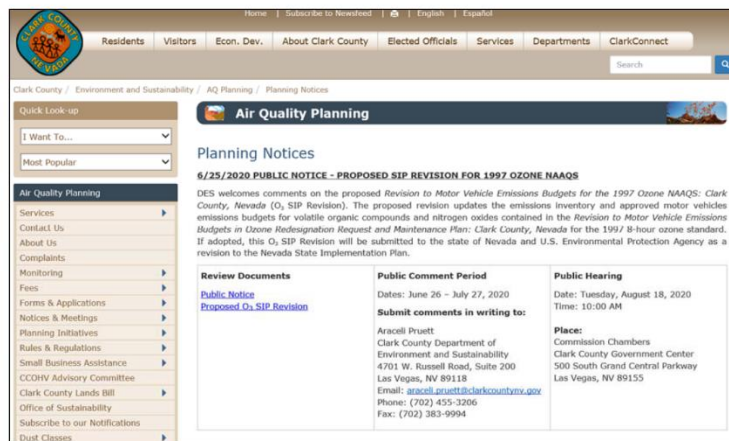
CLARK COUNTY NEVADA

Home | Subscribe to Newsfeed | | English | Español

Residents | Visitors | Econ. Dev. | About Clark County | Elected Officials | Services | Departments | ClarkConnect

Search

Clark County / Environment and Sustainability / AQ Planning / Planning Notices

Quick Look-up

I Want To...

Most Popular

Air Quality Planning

Services
Contact Us
About Us
Complaints
Monitoring
Fees
Forms & Applications
Notices & Meetings
Planning Initiatives
Rules & Regulations
Small Business Assistance
CCOHV Advisory Committee
Clark County Lands Bill
Office of Sustainability
Subscribe to our Notifications
Dust Classes

Air Quality Planning

Planning Notices

6/25/2020 PUBLIC NOTICE - PROPOSED SIP REVISION FOR 1997 OZONE NAAQS

DES welcomes comments on the proposed *Revision to Motor Vehicle Emissions Budgets for the 1997 Ozone NAAQS: Clark County, Nevada* ($O_3$ SIP Revision). The proposed revision updates the emissions inventory and approved motor vehicles emissions budgets for volatile organic compounds and nitrogen oxides contained in the *Revision to Motor Vehicle Emissions Budgets in Ozone Redesignation Request and Maintenance Plan: Clark County, Nevada* for the 1997 8-hour ozone standard. If adopted, this $O_3$ SIP Revision will be submitted to the state of Nevada and U.S. Environmental Protection Agency as a revision to the Nevada State Implementation Plan.

| Review Documents | Public Comment Period | Public Hearing |
|---|---|---|
| Public Notice<br>Proposed $O_3$ SIP Revision | Dates: June 26 – July 27, 2020<br>**Submit comments in writing to:**<br>Araceli Pruett<br>Clark County Department of Environment and Sustainability<br>4701 W. Russell Road, Suite 200<br>Las Vegas, NV 89118<br>Email: araceli.pruett@clarkcountynv.gov<br>Phone: (702) 455-3206<br>Fax: (702) 383-9994 | Date: Tuesday, August 18, 2020<br>Time: 10:00 AM<br>**Place:**<br>Commission Chambers<br>Clark County Government Center<br>500 South Grand Central Parkway<br>Las Vegas, NV 89155 |